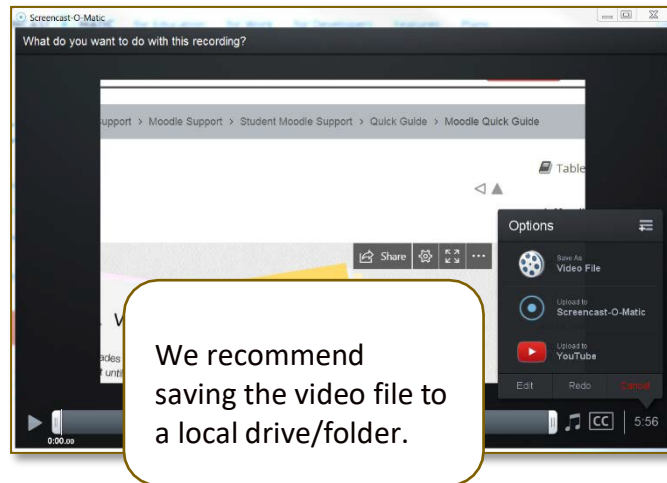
Screencast-O-Matic

What do you want to do with this recording?

upport > Moodle Support > Student Moodle Support > Quick Guide > Moodle Quick Guide

Table

Share

Options

Save As
Video File

Upload to
Screencast-O-Matic

Upload to
YouTube

Edit Redo Cancel

We recommend saving the video file to a local drive/folder.

0:00.00

CC

5:56